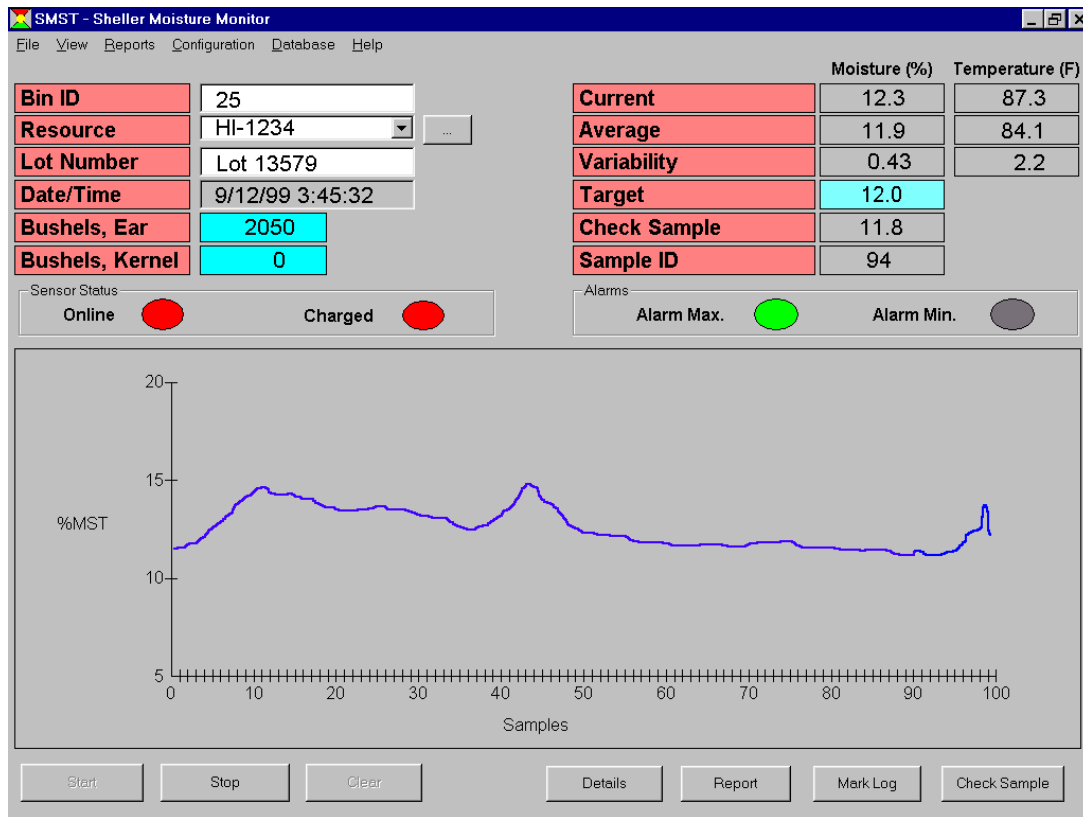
SMST - Sheller Moisture Monitor

File View Reports Configuration Database Help

Bin ID 25
Resource HI-1234 ...
Lot Number Lot 13579
Date/Time 9/12/99 3:45:32
Bushels, Ear 2050
Bushels, Kernel 0

| | Moisture (%) | Temperature (F) |
|---|---|---|
| Current | 12.3 | 87.3 |
| Average | 11.9 | 84.1 |
| Variability | 0.43 | 2.2 |
| Target | 12.0 | |
| Check Sample | 11.8 | |
| Sample ID | 94 | |

Sensor Status
Online Charged

Alarms
Alarm Max. Alarm Min.

20
15
10
5
%MST
0 10 20 30 40 50 60 70 80 90 100
Samples

Start Stop Clear Details Report Mark Log Check Sample